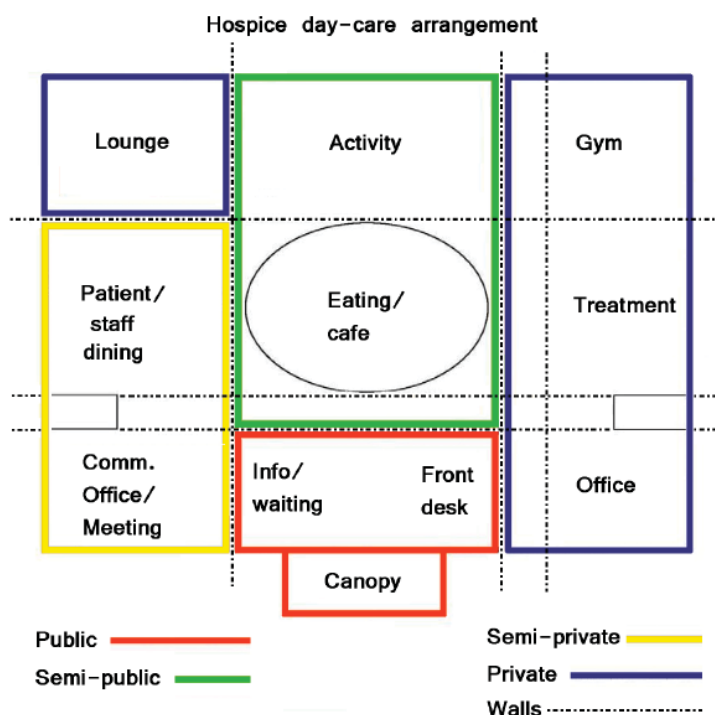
Hospice day-care arrangement

Lounge

Activity

Gym

Patient/ staff dining

Eating/ cafe

Treatment

Comm. Office/ Meeting

Info/ waiting

Front desk

Office

Canopy

Public

Semi-public

Semi-private

Private

Walls